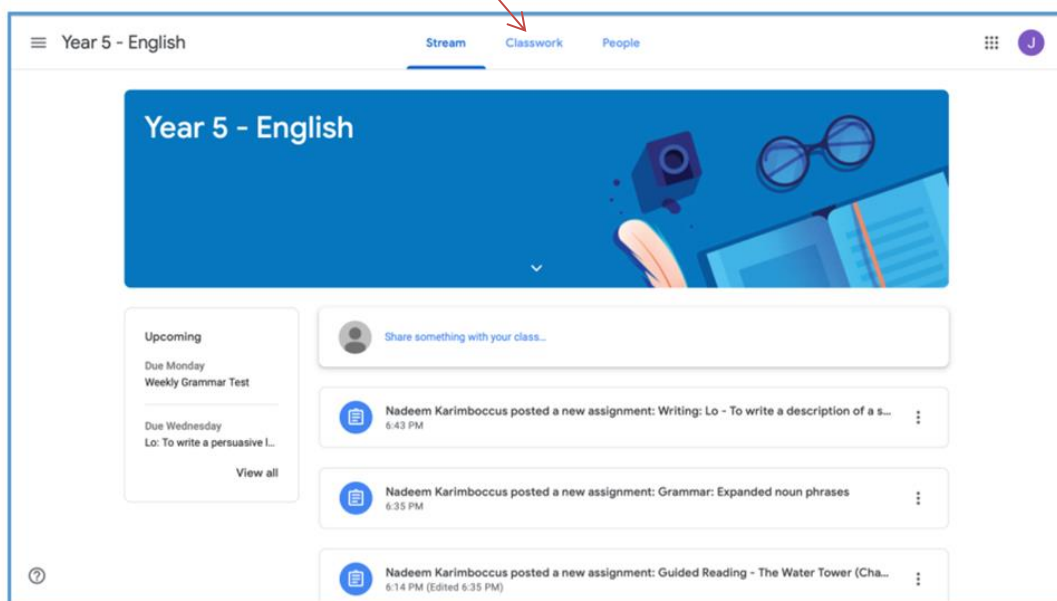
Year 5 - English

Stream Classwork People

J

Year 5 - English

Upcoming

Due Monday
Weekly Grammar Test

Due Wednesday
Lo: To write a persuasive l...

View all

Share something with your class...

Nadeem Karimboccus posted a new assignment: Writing: Lo - To write a description of a s...
6:43 PM

Nadeem Karimboccus posted a new assignment: Grammar: Expanded noun phrases
6:35 PM

Nadeem Karimboccus posted a new assignment: Guided Reading - The Water Tower (Cha...
6:14 PM (Edited 6:35 PM)

?